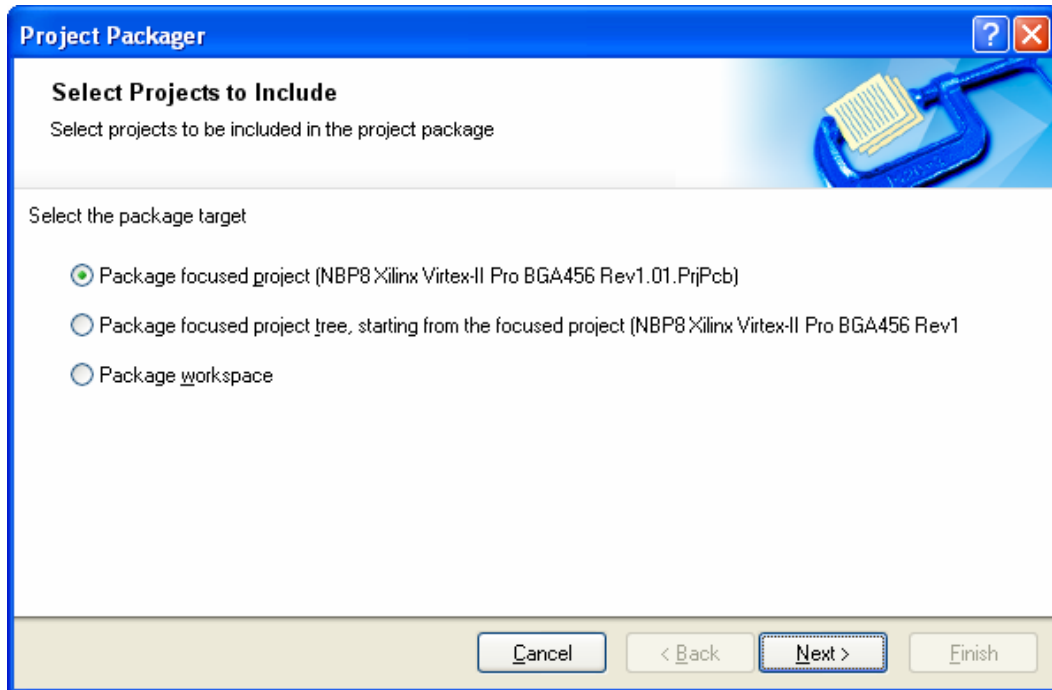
Project Packager

Select Projects to Include

Select projects to be included in the project package

Select the package target

Package focused project (NBP8 Xilinx Virtex-II Pro BGA456 Rev1.01.PrjPcb)

Package focused project tree, starting from the focused project (NBP8 Xilinx Virtex-II Pro BGA456 Rev1

Package workspace

Cancel

< Back

Next >

Finish